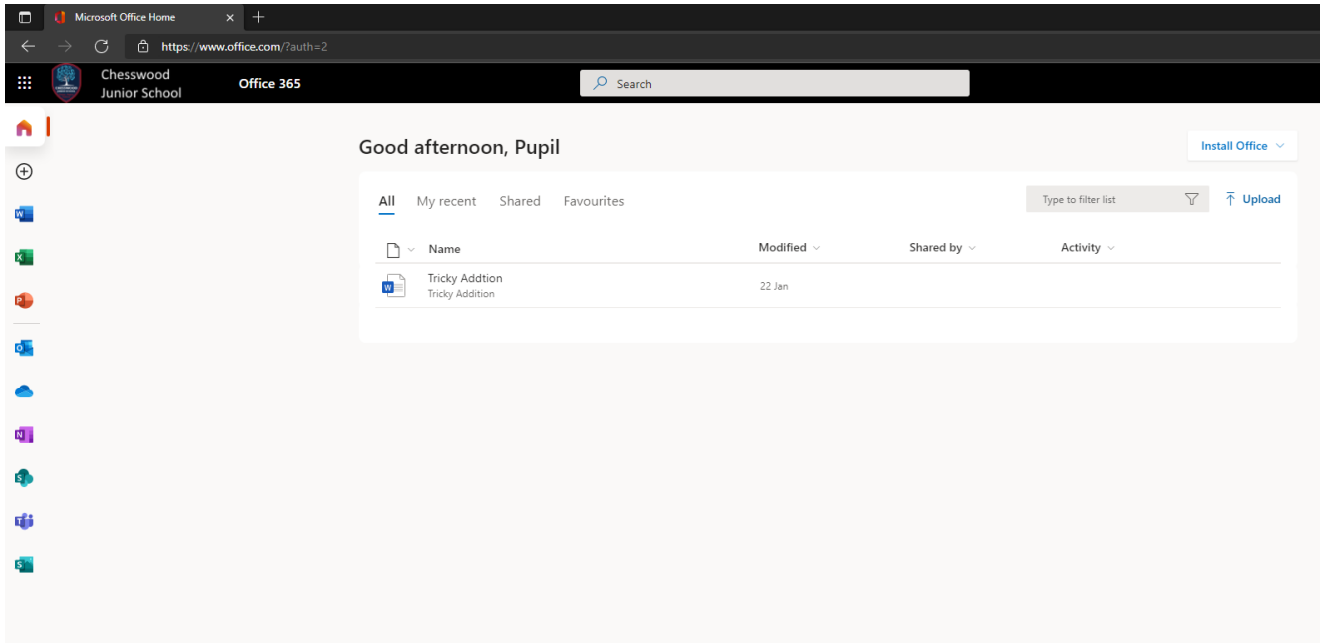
Microsoft Office Home

https://www.office.com/?auth=2

Chesswood Junior School

Office 365

Search

Good afternoon, Pupil

Install Office

All My recent Shared Favourites

Type to filter list

Upload

| Name | Modified | Shared by | Activity |
|---|---|---|---|
| Tricky Addtion Tricky Addition | 22 Jan | | |